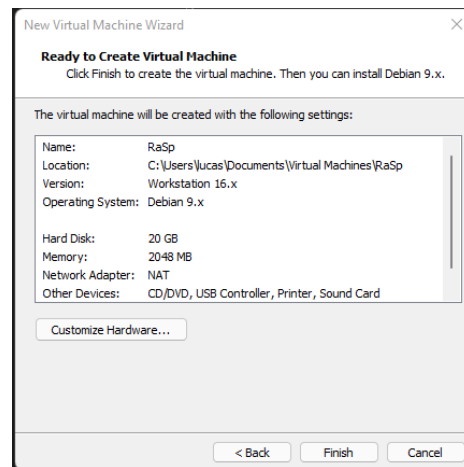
New Virtual Machine Wizard

Ready to Create Virtual Machine
Click Finish to create the virtual machine. Then you can install Debian 9.x.

The virtual machine will be created with the following settings:

| | |
|---|---|
| Name: | RaSp |
| Location: | C:\Users\lucas\Documents\Virtual Machines\RaSp |
| Version: | Workstation 16.x |
| Operating System: | Debian 9.x |
| | |
| Hard Disk: | 20 GB |
| Memory: | 2048 MB |
| Network Adapter: | NAT |
| Other Devices: | CD/DVD, USB Controller, Printer, Sound Card |

Customize Hardware...

< Back   Finish   Cancel